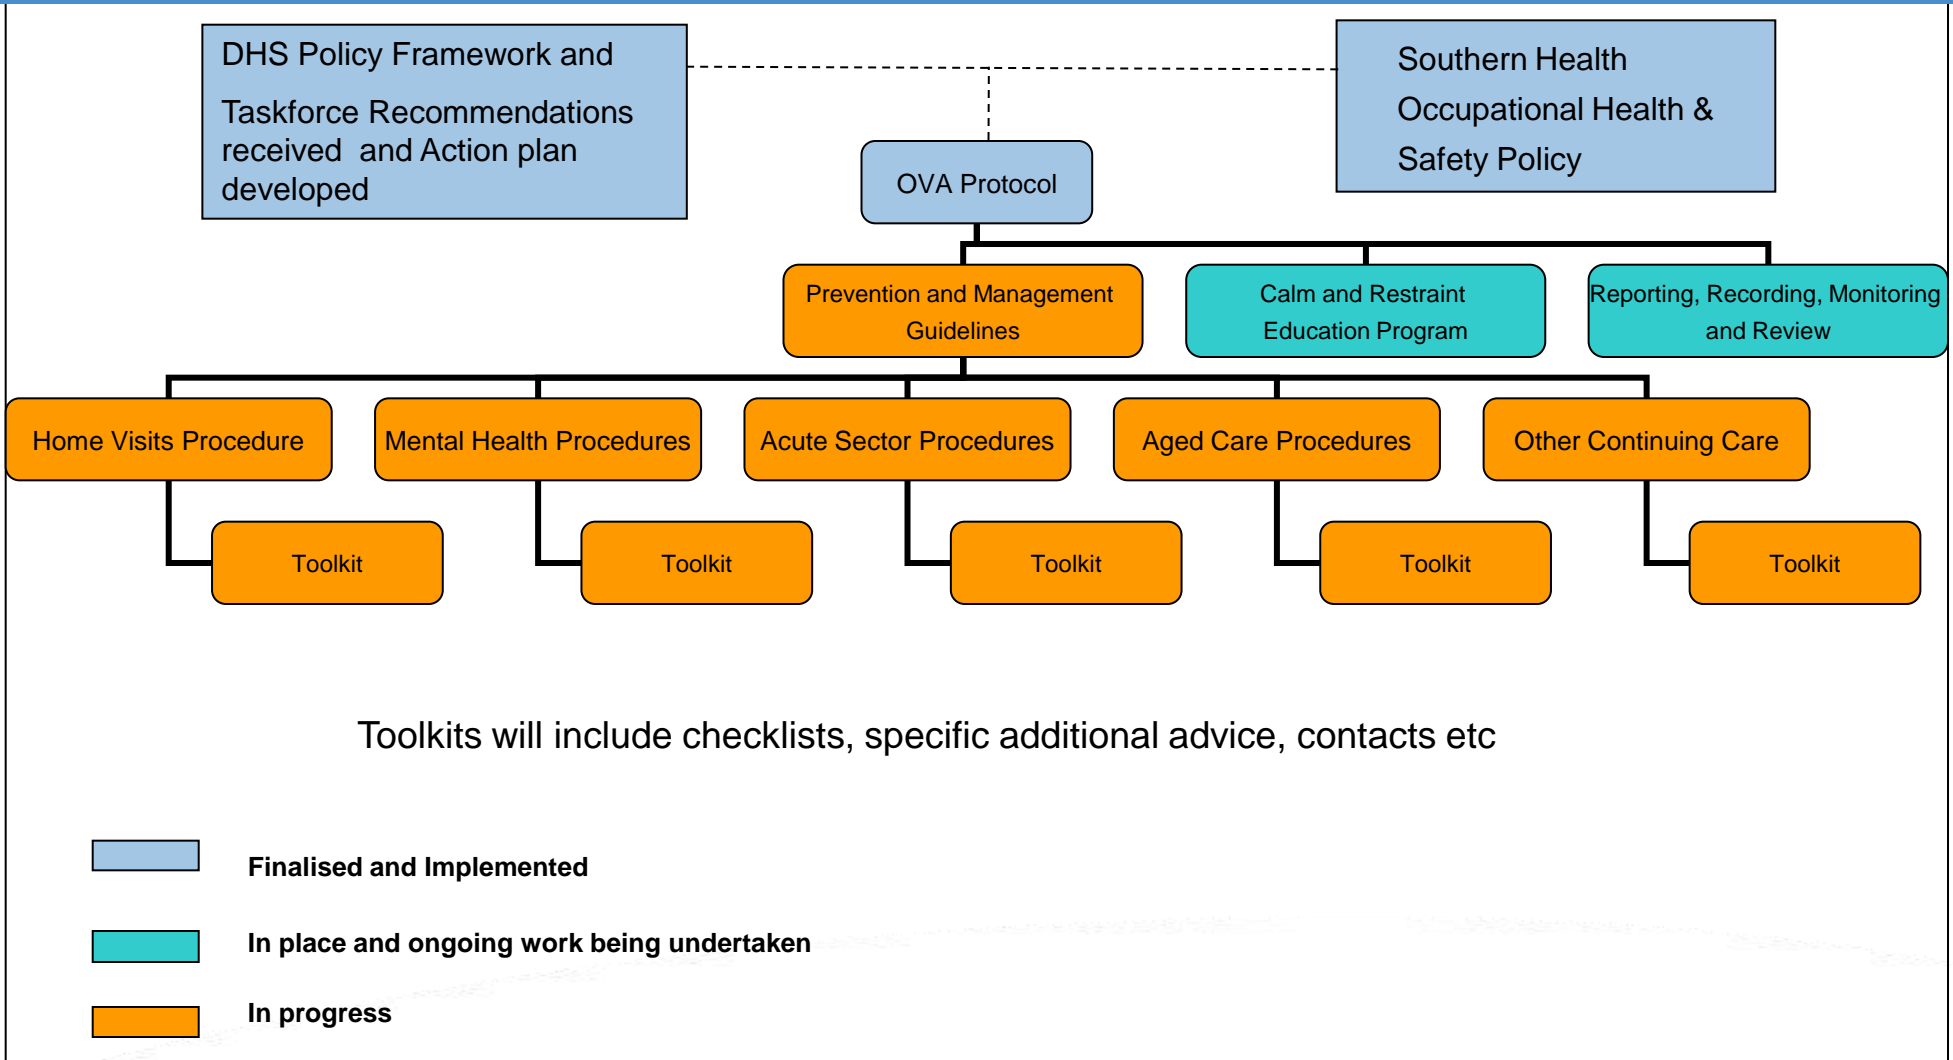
DHS Policy Framework and Taskforce Recommendations received and Action plan developed

Southern Health Occupational Health & Safety Policy

OVA Protocol

Prevention and Management Guidelines

Calm and Restraint Education Program

Reporting, Recording, Monitoring and Review

Home Visits Procedure

Mental Health Procedures

Acute Sector Procedures

Aged Care Procedures

Other Continuing Care

Toolkit

Toolkit

Toolkit

Toolkit

Toolkit

Toolkits will include checklists, specific additional advice, contacts etc

Finalised and Implemented

In place and ongoing work being undertaken

In progress